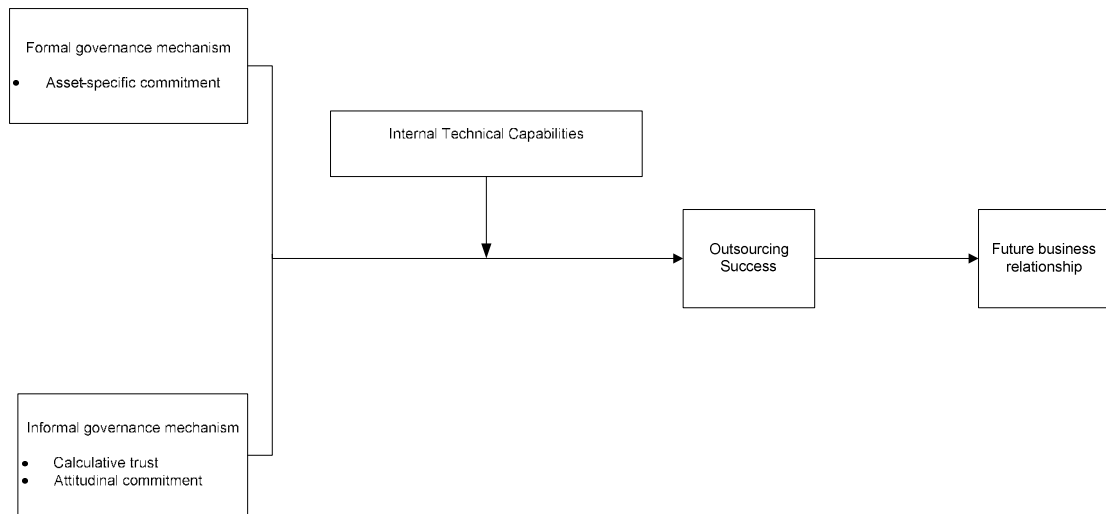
Formal governance mechanism
- Asset-specific commitment

Internal Technical Capabilities

Outsourcing Success

Future business relationship

Informal governance mechanism
- Calculative trust
- Attitudinal commitment